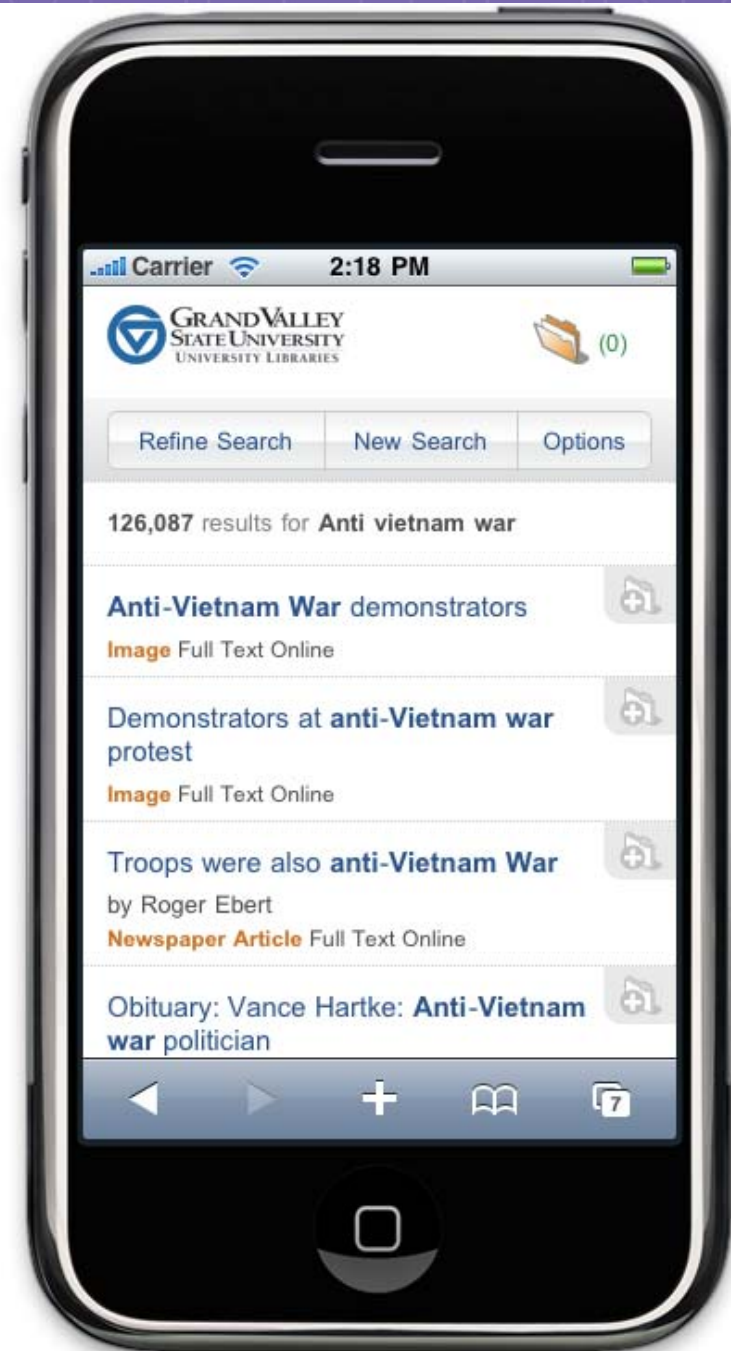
Carrier 2:18 PM

GRAND VALLEY STATE UNIVERSITY UNIVERSITY LIBRARIES

(0)

Refine Search New Search Options

126,087 results for Anti vietnam war

Anti-Vietnam War demonstrators
Image Full Text Online

Demonstrators at anti-Vietnam war protest
Image Full Text Online

Troops were also anti-Vietnam War
by Roger Ebert
Newspaper Article Full Text Online

Obituary: Vance Hartke: Anti-Vietnam war politician

7